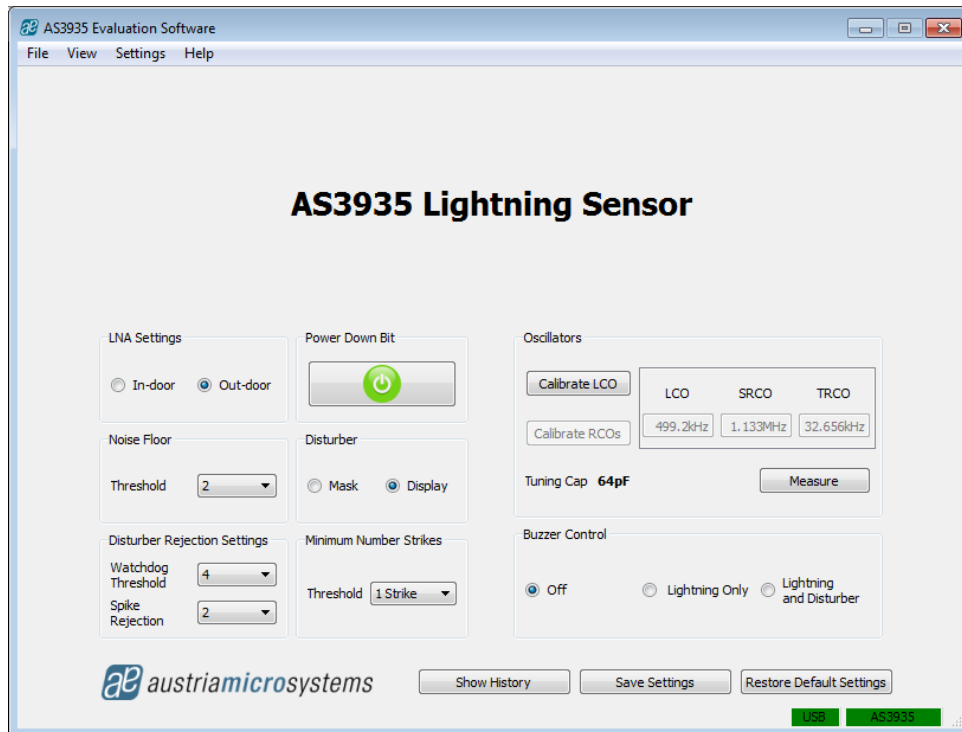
AS3935 Evaluation Software

File View Settings Help

AS3935 Lightning Sensor

LNA Settings

In-door Out-door

Power Down Bit

Oscillators

Calibrate LCO

LCO SRCO TRCO

Calibrate RCOs

499.2kHz 1.133MHz 32.656kHz

Noise Floor

Threshold 2

Disturber

Mask Display

Tuning Cap 64pF

Measure

Disturber Rejection Settings

Watchdog Threshold 4

Spike Rejection 2

Minimum Number Strikes

Threshold 1 Strike

Buzzer Control

Off Lightning Only Lightning and Disturber

austriamicrosystems

Show History Save Settings Restore Default Settings

USB AS3935